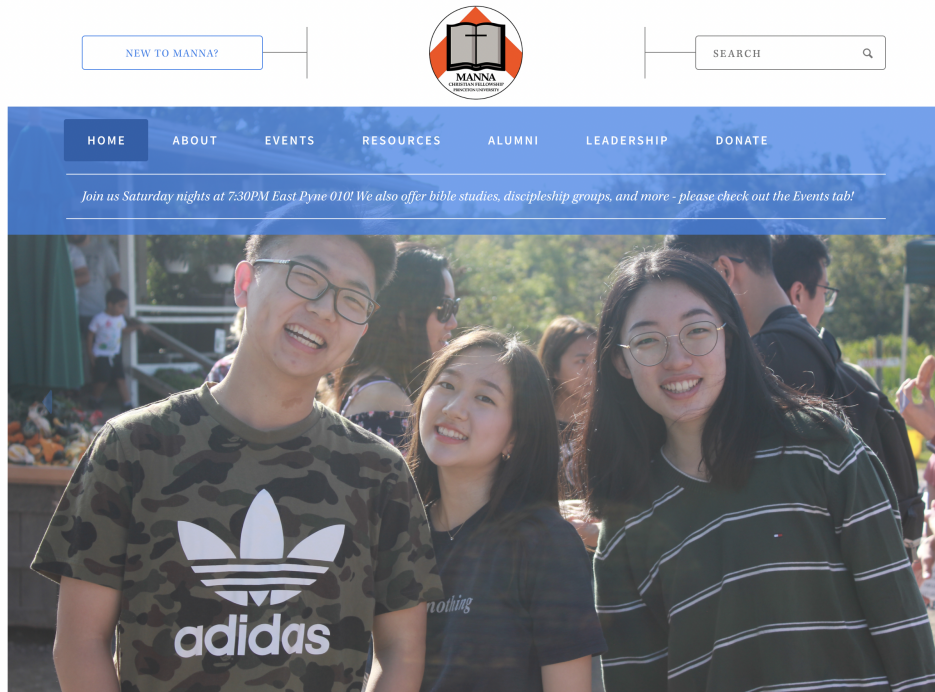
NEW TO MANNA?

MANNA
CHRISTIAN FELLOWSHIP
PRINCETON UNIVERSITY

SEARCH

HOME ABOUT EVENTS RESOURCES ALUMNI LEADERSHIP DONATE

Join us Saturday nights at 7:30PM East Pyne 010! We also offer bible studies, discipleship groups, and more - please check out the Events tab!

adidas

nothing